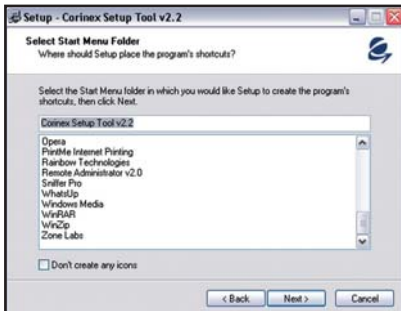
Setup - Corinex Setup Tool v2.2

Select Start Menu Folder
Where should Setup place the program's shortcuts?

Select the Start Menu folder in which you would like Setup to create the program's shortcuts, then click Next.

Corinex Setup Tool v2.2

Opera
PrintMe Internet Printing
Rainbow Technologies
Remote Administrator v2.0
Sniffer Pro
WhatsUp
Windows Media
WinRAR
WinZip
Zone Labs

Don't create any icons

< Back
Next >
Cancel